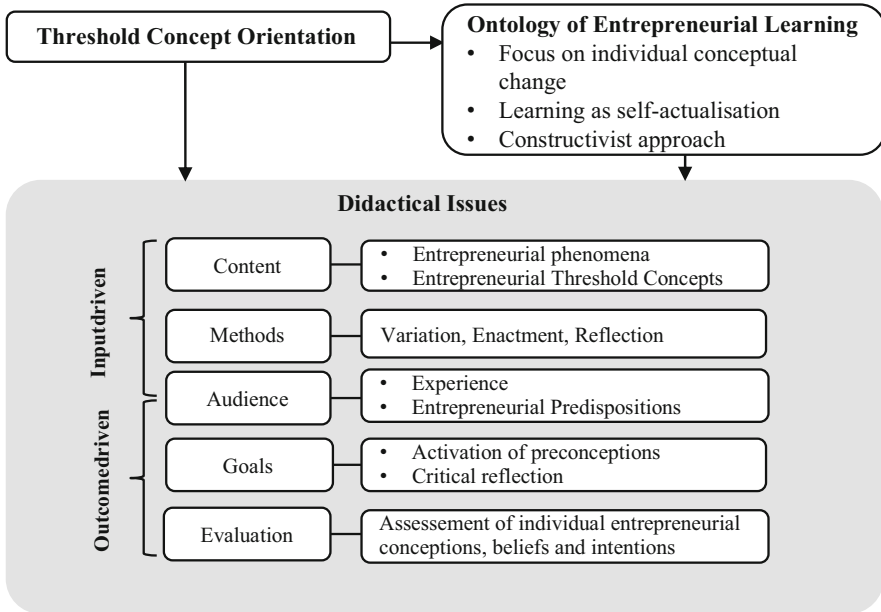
Threshold Concept Orientation

Ontology of Entrepreneurial Learning
• Focus on individual conceptual change
• Learning as self-actualisation
• Constructivist approach

Didactical Issues

Inputdriven

Outcomedriven

Content
• Entrepreneurial phenomena
• Entrepreneurial Threshold Concepts

Methods
Variation, Enactment, Reflection

Audience
• Experience
• Entrepreneurial Predispositions

Goals
• Activation of preconceptions
• Critical reflection

Evaluation
Assessement of individual entrepreneurial conceptions, beliefs and intentions